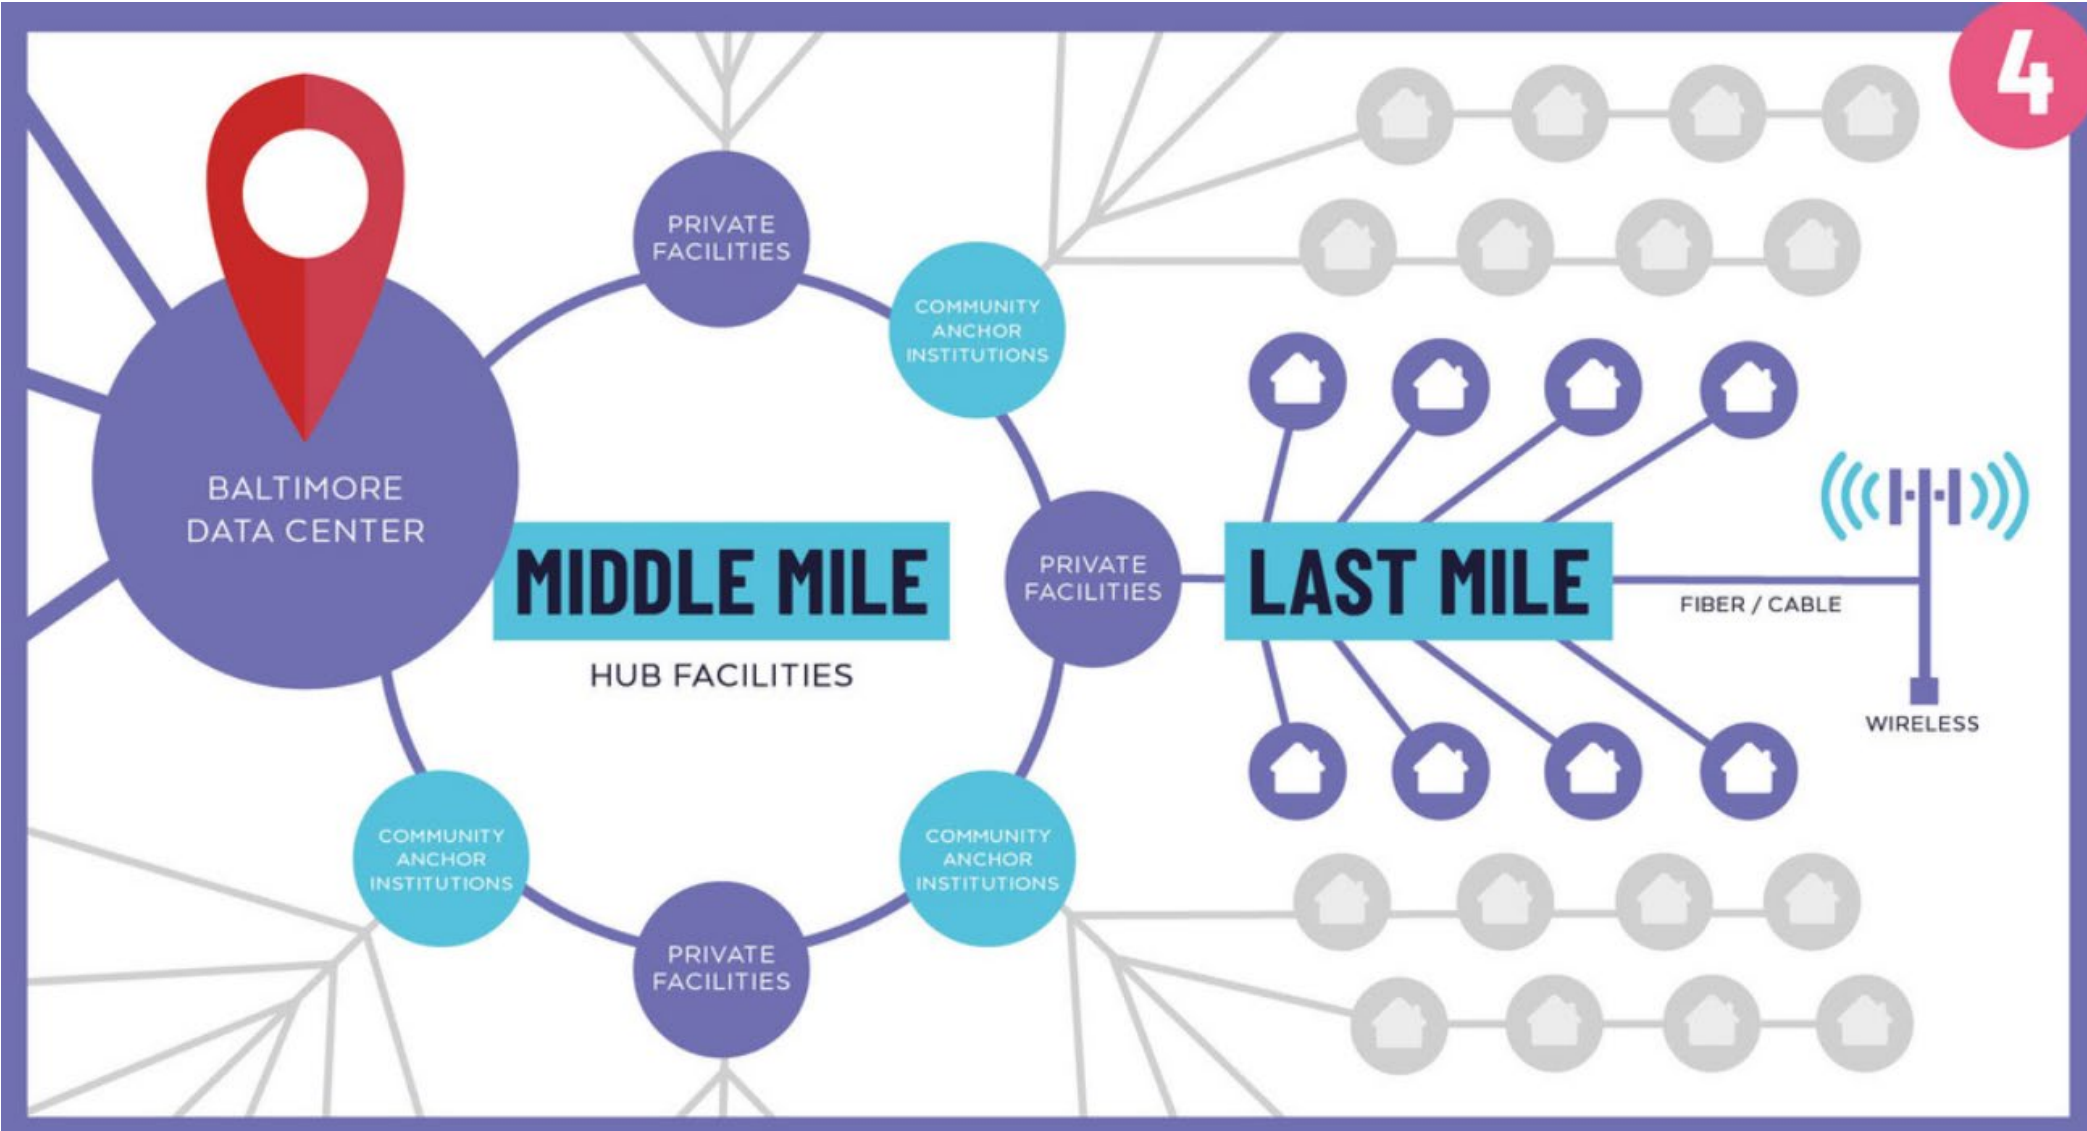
4

PRIVATE FACILITIES

COMMUNITY ANCHOR INSTITUTIONS

BALTIMORE DATA CENTER

MIDDLE MILE

HUB FACILITIES

PRIVATE FACILITIES

LAST MILE

FIBER / CABLE

WIRELESS

COMMUNITY ANCHOR INSTITUTIONS

COMMUNITY ANCHOR INSTITUTIONS

PRIVATE FACILITIES